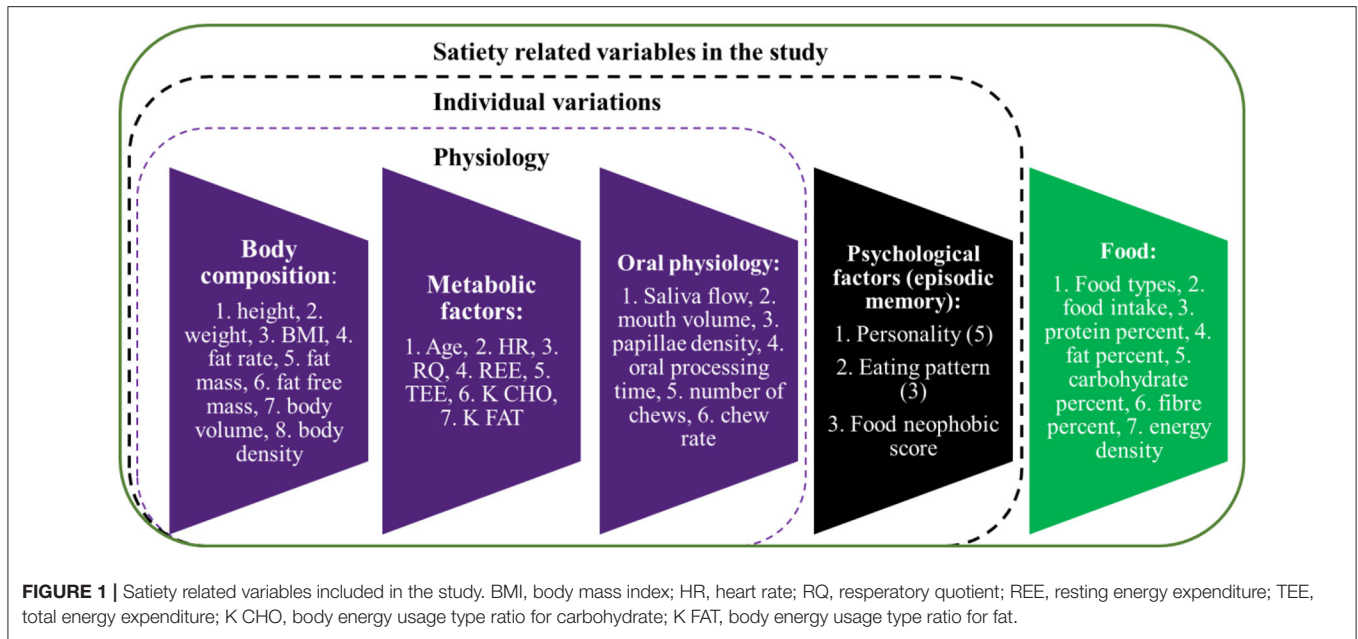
Satiety related variables in the study

Individual variations

Physiology

Body composition:

1. height, 2. weight, 3. BMI, 4. fat rate, 5. fat mass, 6. fat free mass, 7. body volume, 8. body density

Metabolic factors:

1. Age, 2. HR, 3. RQ, 4. REE, 5. TEE, 6. K CHO, 7. K FAT

Oral physiology:

1. Saliva flow, 2. mouth volume, 3. papillae density, 4. oral processing time, 5. number of chews, 6. chew rate

Psychological factors (episodic memory):

1. Personality (5)

2. Eating pattern (3)

3. Food neophobic score

Food:

1. Food types, 2. food intake, 3. protein percent, 4. fat percent, 5. carbohydrate percent, 6. fibre percent, 7. energy density

FIGURE 1 | Satiety related variables included in the study. BMI, body mass index; HR, heart rate; RQ, resperatory quotient; REE, resting energy expenditure; TEE, total energy expenditure; K CHO, body energy usage type ratio for carbohydrate; K FAT, body energy usage type ratio for fat.